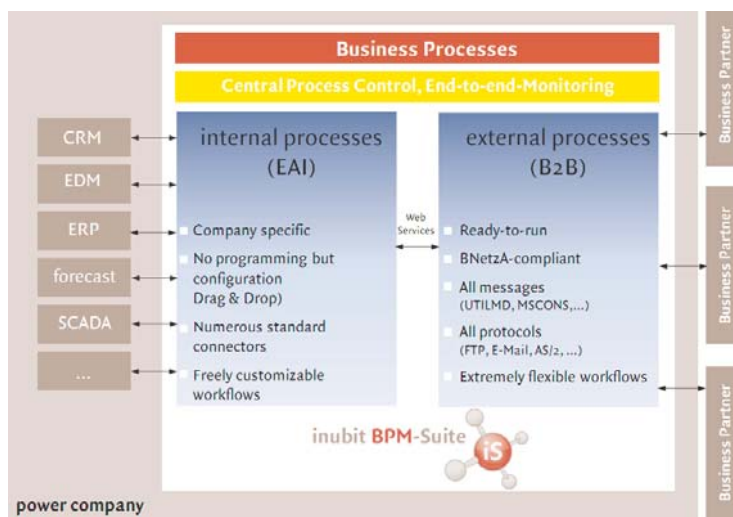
Business Processes

Central Process Control, End-to-end-Monitoring

CRM

EDM

ERP

forecast

SCADA

...

internal processes (EAI)

Company specific

No programming but configuration Drag & Drop)

Numerous standard connectors

Freely customizable workflows

Web Services

external processes (B2B)

Ready-to-run

BNetzA-compliant

All messages (UTILMD, MSCONS,...)

All protocols (FTP, E-Mail, AS/2, ...)

Extremely flexible workflows

inubit BPM-Suite

iS

Business Partner

Business Partner

Business Partner

power company